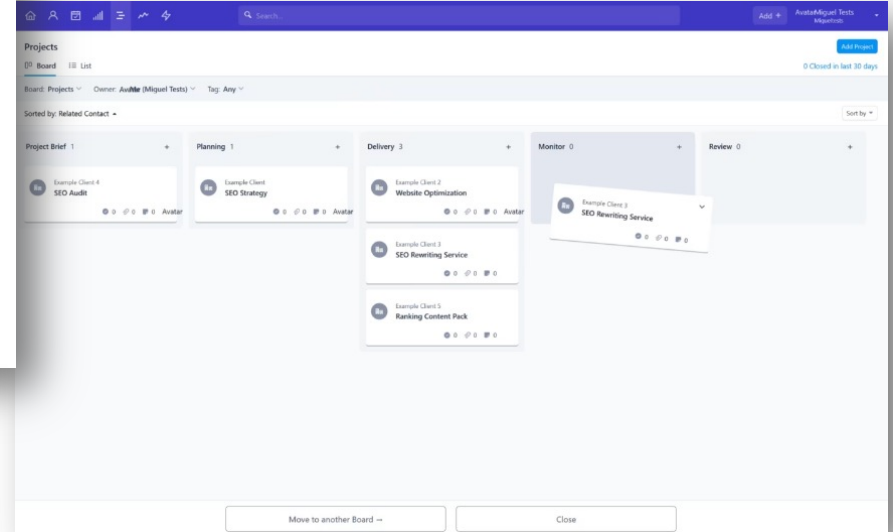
Search...

Add +

AvatarMiguel Tests
Miguelmdc

Projects

Add Project

Board List

0 Closed in last 30 days

Board: Projects Owner: AvAtar (Miguel Tests) Tag: Any

Sorted by: Related Contact

Sort by

Project Brief 1 +

Example Client 4
SEO Audit
0 0 0 Avatar

Planning 1 +

Example Client
SEO Strategy
0 0 0 Avatar

Delivery 3 +

Example Client 2
Website Optimization
0 0 0 Avatar

Example Client 3
SEO Rewriting Service
0 0 0

Example Client 5
Ranking Content Pack
0 0 0

Monitor 0 +

Example Client 3
SEO Rewriting Service
0 0 0

Review 0 +

Move to another Board →

Close